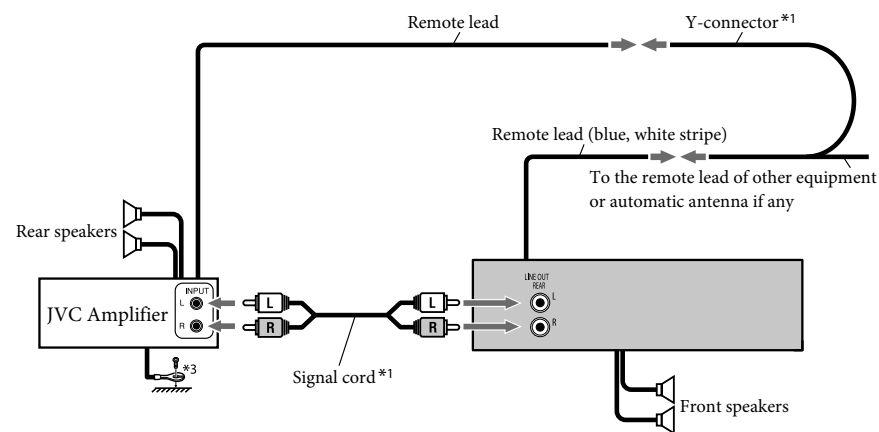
Remote lead

Y-connector*1

Remote lead (blue, white stripe)

To the remote lead of other equipment or automatic antenna if any

Rear speakers

INPUT

L

R

JVC Amplifier

L

R

L

R

LINE OUT REAR

L

R

*3

Signal cord*1

Front speakers